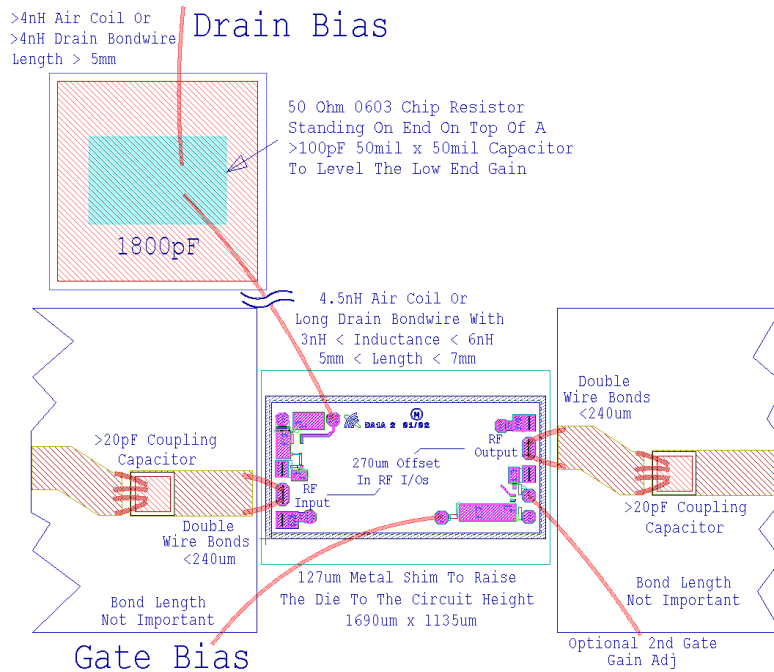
>4nH Air Coil Or
>4nH Drain Bondwire
Length > 5mm

Drain Bias

50 Ohm 0603 Chip Resistor
Standing On End On Top Of A
>100pF 50mil x 50mil Capacitor
To Level The Low End Gain

1800pF

4.5nH Air Coil Or
Long Drain Bondwire With
3nH < Inductance < 6nH
5mm < Length < 7mm

Double
Wire Bonds
<240um

>20pF Coupling
Capacitor

BASA 2 S1/S2

RF
Output

270um Offset
In RF I/Os

RF
Input

Double
Wire Bonds
<240um

>20pF Coupling
Capacitor

Bond Length
Not Important

127um Metal Shim To Raise
The Die To The Circuit Height
1690um x 1135um

Bond Length
Not Important

Gate Bias

Optional 2nd Gate
Gain Adj